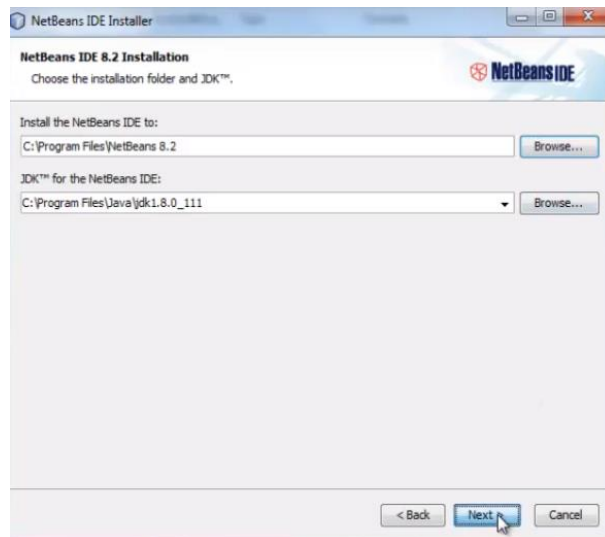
NetBeans IDE Installer

NetBeans IDE 8.2 Installation

Choose the installation folder and JDK™.

NetBeans IDE

Install the NetBeans IDE to:

C:\Program Files\NetBeans 8.2

Browse...

JDK™ for the NetBeans IDE:

C:\Program Files\Java\jdk1.8.0_111

Browse...

< Back

Next >

Cancel